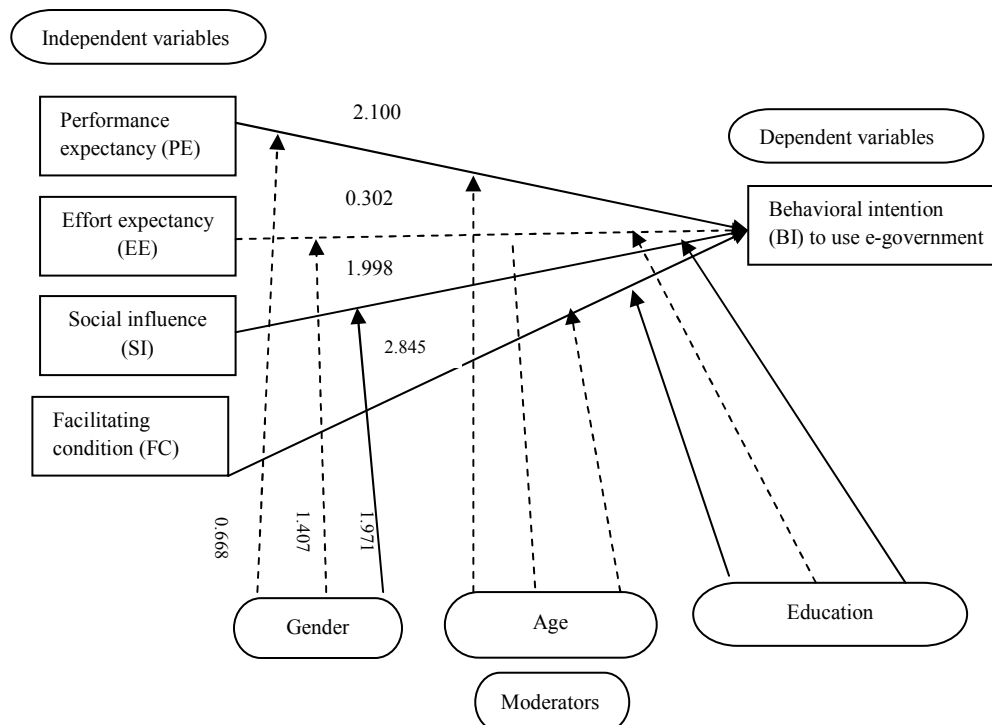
Independent variables

Performance expectancy (PE)

2.100

Dependent variables

0.302

Effort expectancy (EE)

Behavioral intention (BI) to use e-government

1.998

Social influence (SI)

2.845

Facilitating condition (FC)

0.668

1.407

1.971

Gender

Age

Education

Moderators